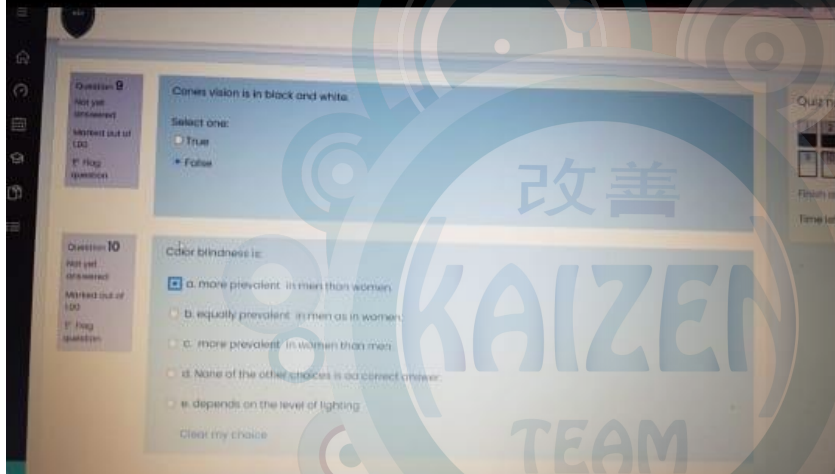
Question 9
Not yet answered
Marked out of 1.00
Flag question

Cones vision is in black and white.

Select one:
True
False

Question 10
Not yet answered
Marked out of 1.00
Flag question

Color blindness is:

a. more prevalent in men than women.
b. equally prevalent in men as in women.
c. more prevalent in women than men.
d. None of the other choices is a correct answer.
e. depends on the level of lighting
Clear my choice

Quiz n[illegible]

Finish a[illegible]

Time le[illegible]

改善
KAIZEN
TEAM